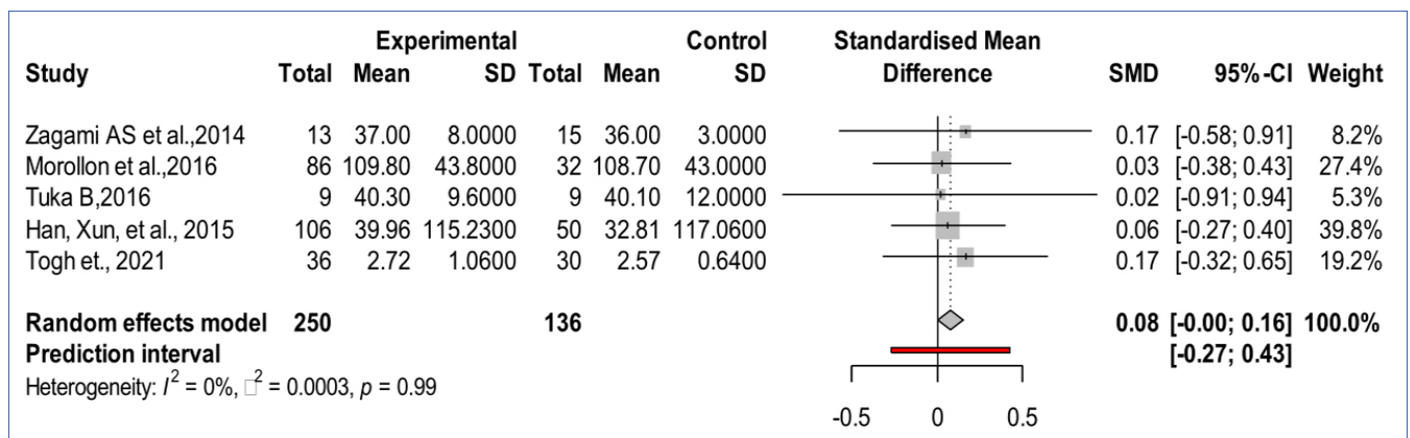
| Study | Experimental Total | Mean | SD | Control Total | Mean | SD | Standardised Mean Difference | SMD | 95%-CI | Weight |
|---|---|---|---|---|---|---|---|---|---|---|
| Zagami AS et al.,2014 | 13 | 37.00 | 8.0000 | 15 | 36.00 | 3.0000 | | 0.17 | [-0.58; 0.91] | 8.2% |
| Morollon et al.,2016 | 86 | 109.80 | 43.8000 | 32 | 108.70 | 43.0000 | | 0.03 | [-0.38; 0.43] | 27.4% |
| Tuka B,2016 | 9 | 40.30 | 9.6000 | 9 | 40.10 | 12.0000 | | 0.02 | [-0.91; 0.94] | 5.3% |
| Han, Xun, et al., 2015 | 106 | 39.96 | 115.2300 | 50 | 32.81 | 117.0600 | | 0.06 | [-0.27; 0.40] | 39.8% |
| Togh et., 2021 | 36 | 2.72 | 1.0600 | 30 | 2.57 | 0.6400 | | 0.17 | [-0.32; 0.65] | 19.2% |
| **Random effects model** | **250** | | | **136** | | | | **0.08** | **[-0.00; 0.16]** | **100.0%** |
| **Prediction interval** | | | | | | | | | **[-0.27; 0.43]** | |

Heterogeneity: $I^2 = 0\%$, $\tau^2 = 0.0003$, $p = 0.99$

-0.5 0 0.5